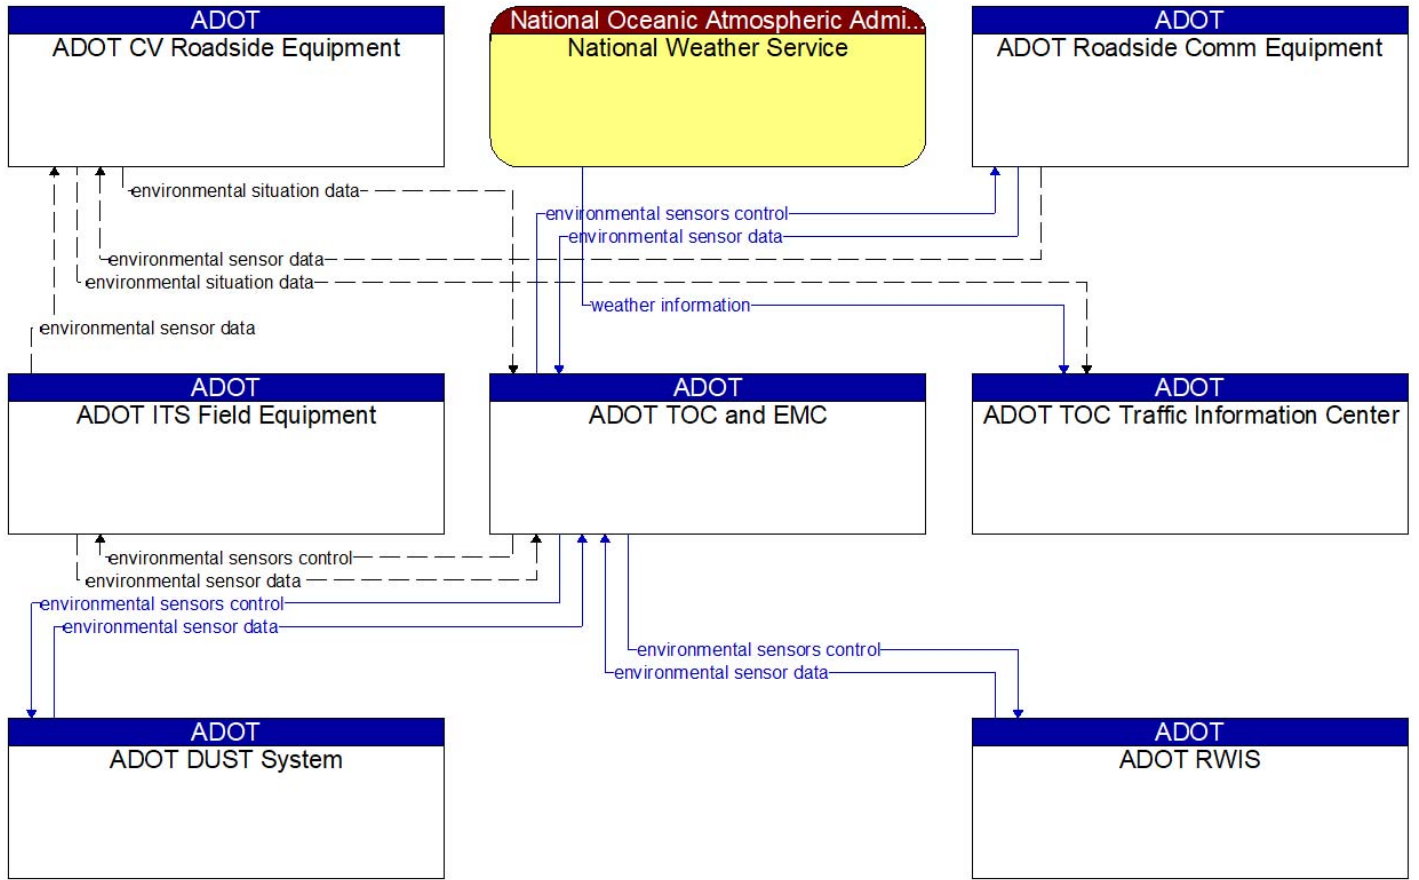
ADOT
ADOT CV Roadside Equipment

National Oceanic Atmospheric Admi...
National Weather Service

ADOT
ADOT Roadside Comm Equipment

environmental situation data
environmental sensors control
environmental sensor data
environmental sensor data
environmental situation data
weather information
environmental sensor data

ADOT
ADOT ITS Field Equipment

ADOT
ADOT TOC and EMC

ADOT
ADOT TOC Traffic Information Center

environmental sensors control
environmental sensor data
environmental sensors control
environmental sensor data
environmental sensors control
environmental sensor data

ADOT
ADOT DUST System

ADOT
ADOT RWIS